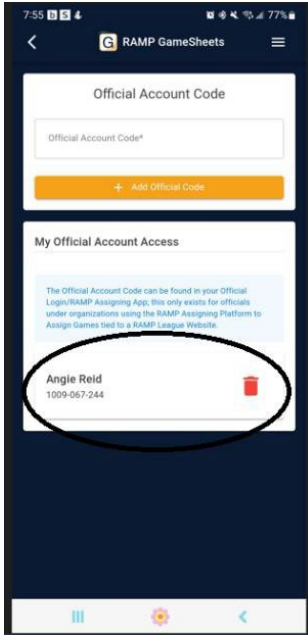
7:55 77%

RAMP GameSheets

Official Account Code

Official Account Code*

+ Add Official Code

My Official Account Access

The Official Account Code can be found in your Official Login/RAMP Assigning App; this only exists for officials under organizations using the RAMP Assigning Platform to Assign Games tied to a RAMP League Website.

Angie Reid
1009-067-244